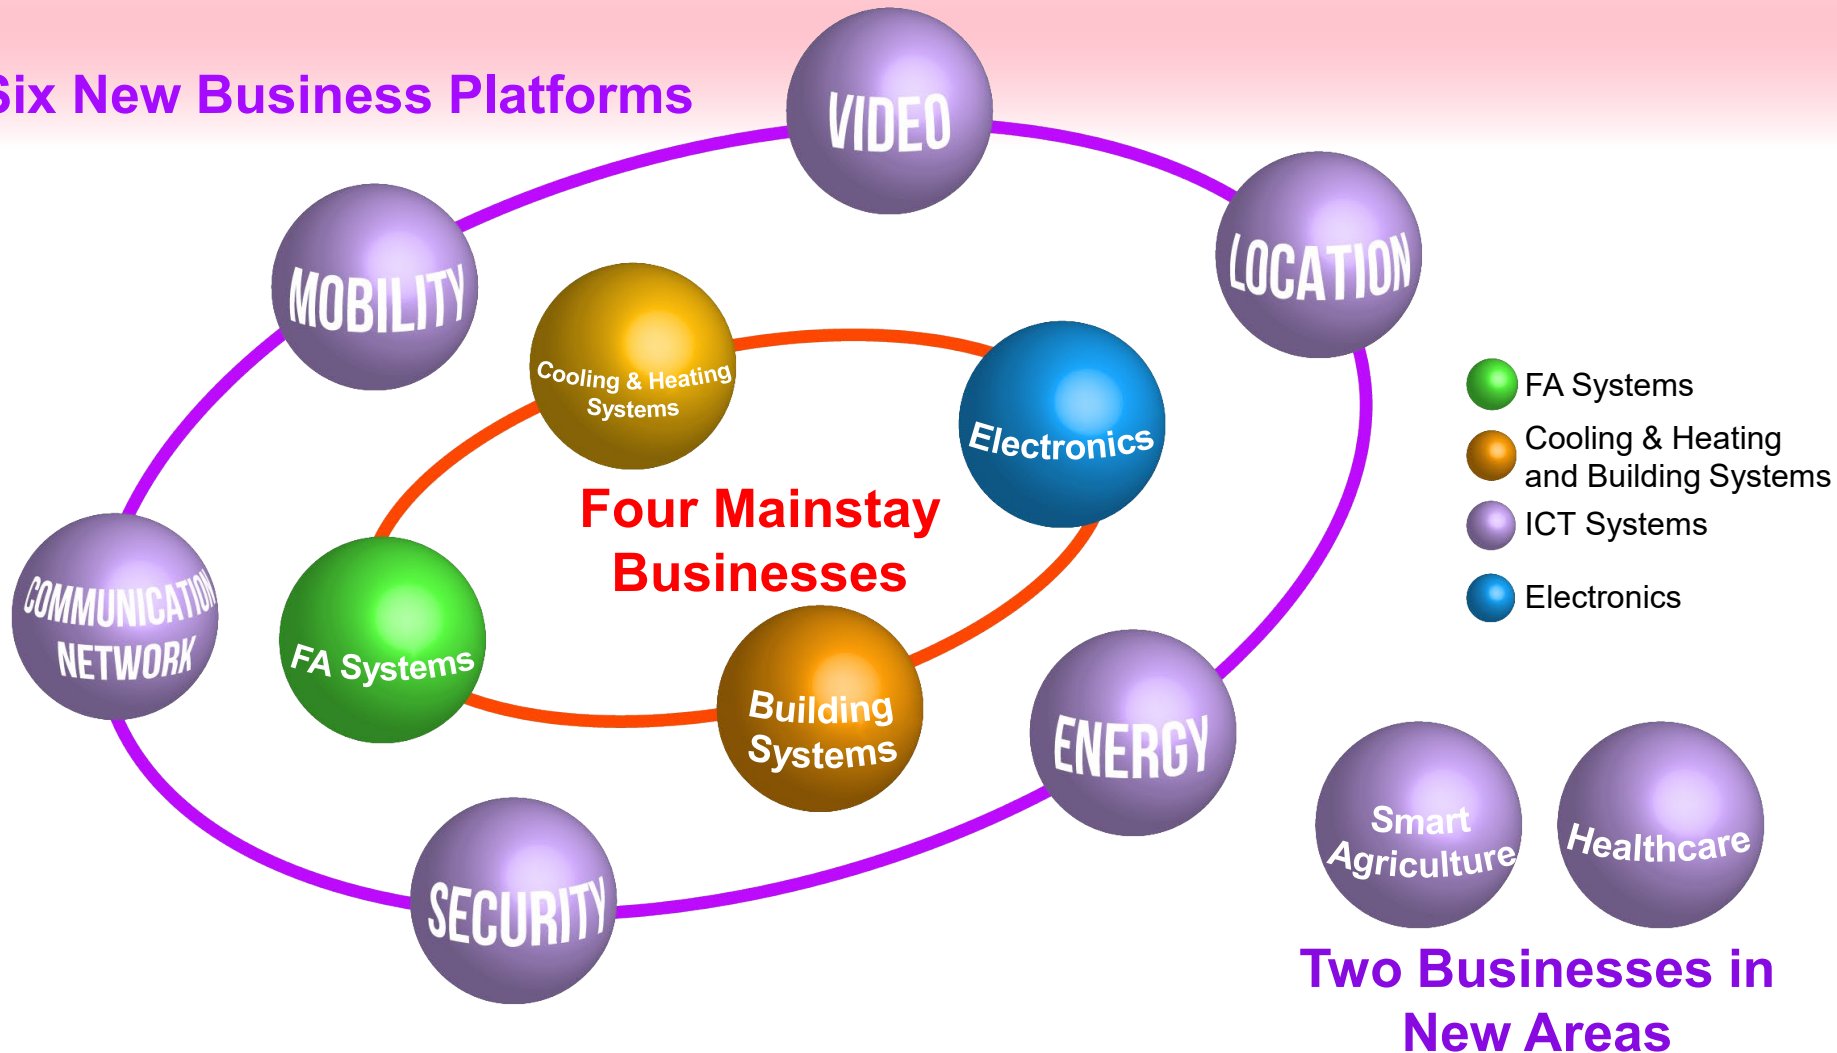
Six New Business Platforms

VIDEO

MOBILITY

LOCATION

Cooling & Heating Systems

Electronics

Four Mainstay Businesses

COMMUNICATION NETWORK

FA Systems

Building Systems

ENERGY

SECURITY

FA Systems
Cooling & Heating and Building Systems
ICT Systems
Electronics

Smart Agriculture

Healthcare

Two Businesses in New Areas